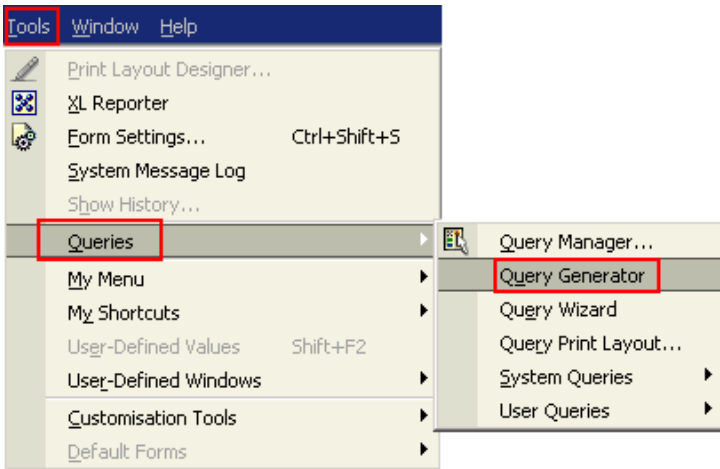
Tools Window Help

Print Layout Designer...
XL Reporter
Form Settings... Ctrl+Shift+S
System Message Log
Show History...
Queries
My Menu
My Shortcuts
User-Defined Values Shift+F2
User-Defined Windows
Customisation Tools
Default Forms

Query Manager...
Query Generator
Query Wizard
Query Print Layout...
System Queries
User Queries